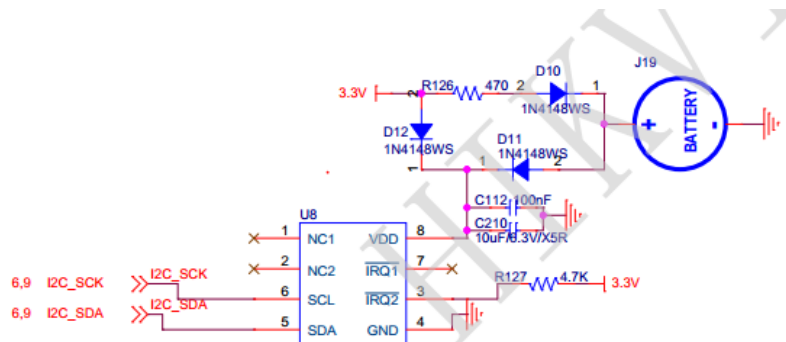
J19

3.3V
R126 470
D10
1N4148WS
2 1
2
D12
1N4148WS
1
1 2
D11
1N4148WS
BATTERY
+ -

C112 100nF
C210
10uF/6.3V/X5R

U8
1 NC1
2 NC2
6 SCL
5 SDA
VDD 8
$\overline{IRQ1}$ 7
$\overline{IRQ2}$ 3
GND 4

R127 4.7K 3.3V

6,9 I2C_SCK
I2C_SCK
6,9 I2C_SDA
I2C_SDA

HKV